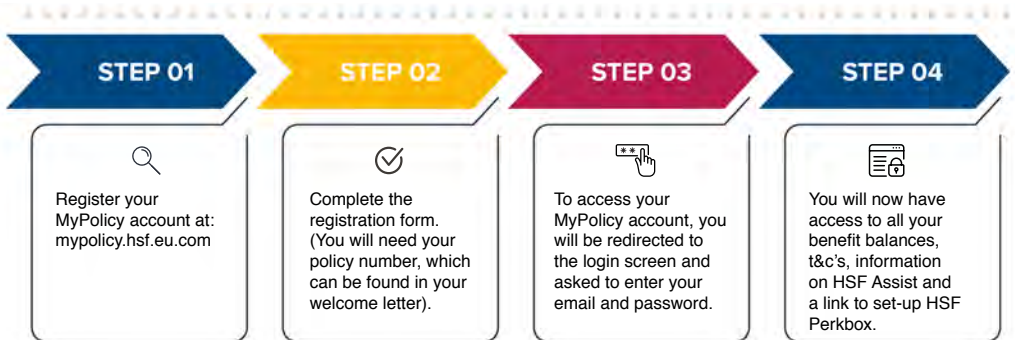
STEP 01

Register your MyPolicy account at: mypolicy.hsf.eu.com

STEP 02

Complete the registration form. (You will need your policy number, which can be found in your welcome letter).

STEP 03

**

To access your MyPolicy account, you will be redirected to the login screen and asked to enter your email and password.

STEP 04

You will now have access to all your benefit balances, t&c's, information on HSF Assist and a link to set-up HSF Perkbox.